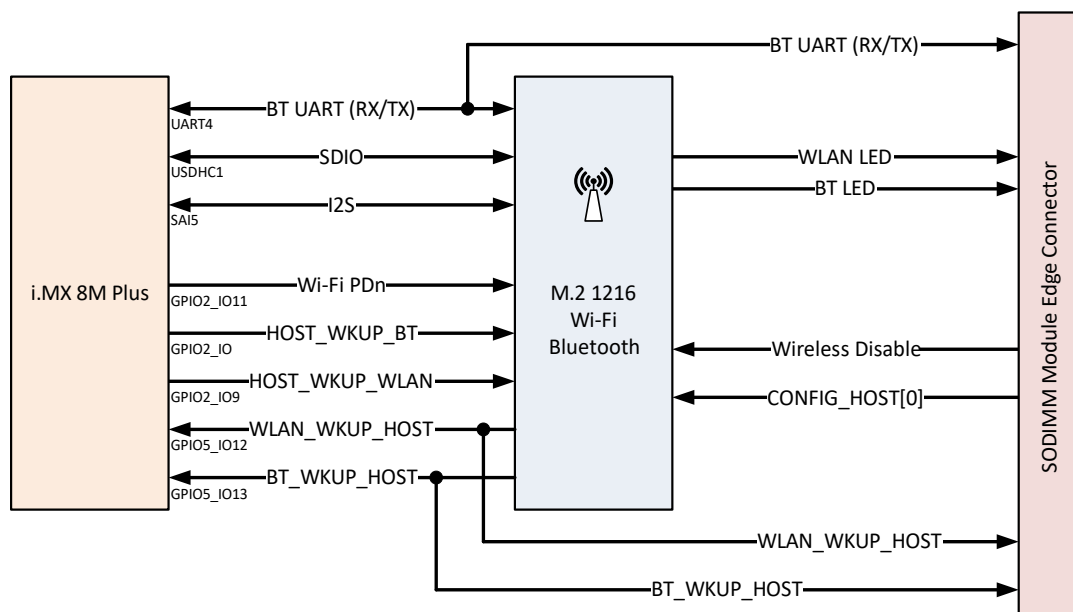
BT UART (RX/TX)

i.MX 8M Plus

BT UART (RX/TX)
UART4
SDIO
USDHC1
I2S
SAI5
Wi-Fi PDn
GPIO2_IO11
HOST_WKUP_BT
GPIO2_IO
HOST_WKUP_WLAN
GPIO2_IO9
WLAN_WKUP_HOST
GPIO5_IO12
BT_WKUP_HOST
GPIO5_IO13

M.2 1216
Wi-Fi
Bluetooth

WLAN LED
BT LED
Wireless Disable
CONFIG_HOST[0]
WLAN_WKUP_HOST
BT_WKUP_HOST

SODIMM Module Edge Connector